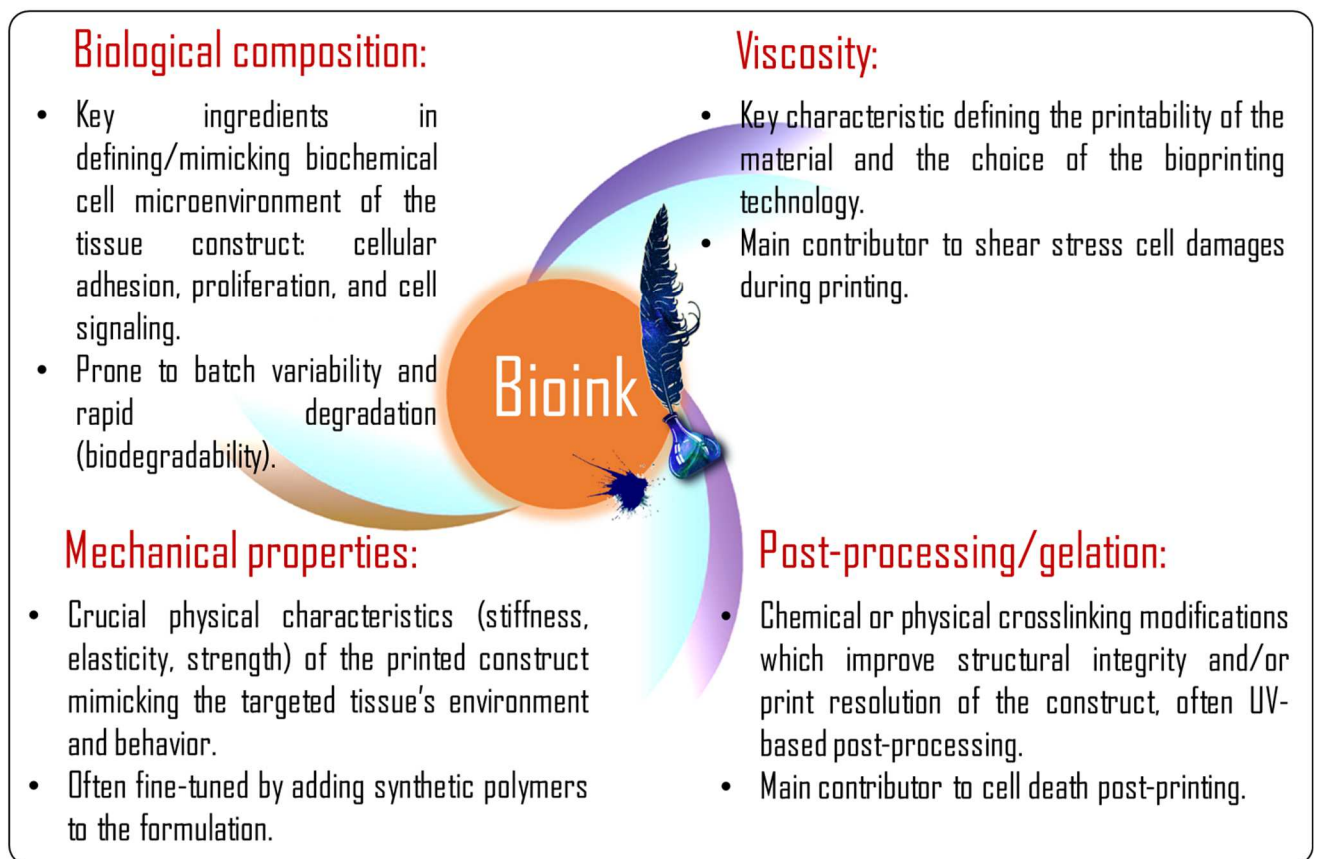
Biological composition:

- Key ingredients in defining/mimicking biochemical cell microenvironment of the tissue construct: cellular adhesion, proliferation, and cell signaling.
- Prone to batch variability and rapid degradation (biodegradability).

Viscosity:

- Key characteristic defining the printability of the material and the choice of the bioprinting technology.
- Main contributor to shear stress cell damages during printing.

Bioink

Mechanical properties:

- Crucial physical characteristics (stiffness, elasticity, strength) of the printed construct mimicking the targeted tissue's environment and behavior.
- Often fine-tuned by adding synthetic polymers to the formulation.

Post-processing/gelation:

- Chemical or physical crosslinking modifications which improve structural integrity and/or print resolution of the construct, often UV-based post-processing.
- Main contributor to cell death post-printing.